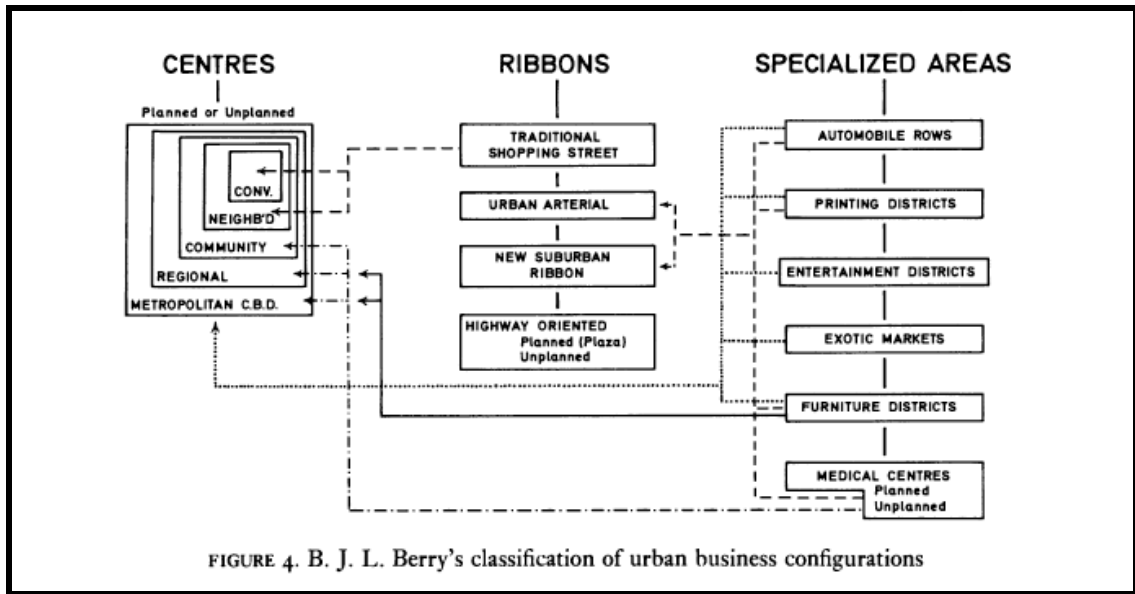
CENTRES

Planned or Unplanned

CONV.

NEIGHB'D

COMMUNITY

REGIONAL

METROPOLITAN C.B.D.

RIBBONS

TRADITIONAL SHOPPING STREET

URBAN ARTERIAL

NEW SUBURBAN RIBBON

HIGHWAY ORIENTED Planned (Plaza) Unplanned

SPECIALIZED AREAS

AUTOMOBILE ROWS

PRINTING DISTRICTS

ENTERTAINMENT DISTRICTS

EXOTIC MARKETS

FURNITURE DISTRICTS

MEDICAL CENTRES Planned Unplanned

FIGURE 4. B. J. L. Berry's classification of urban business configurations